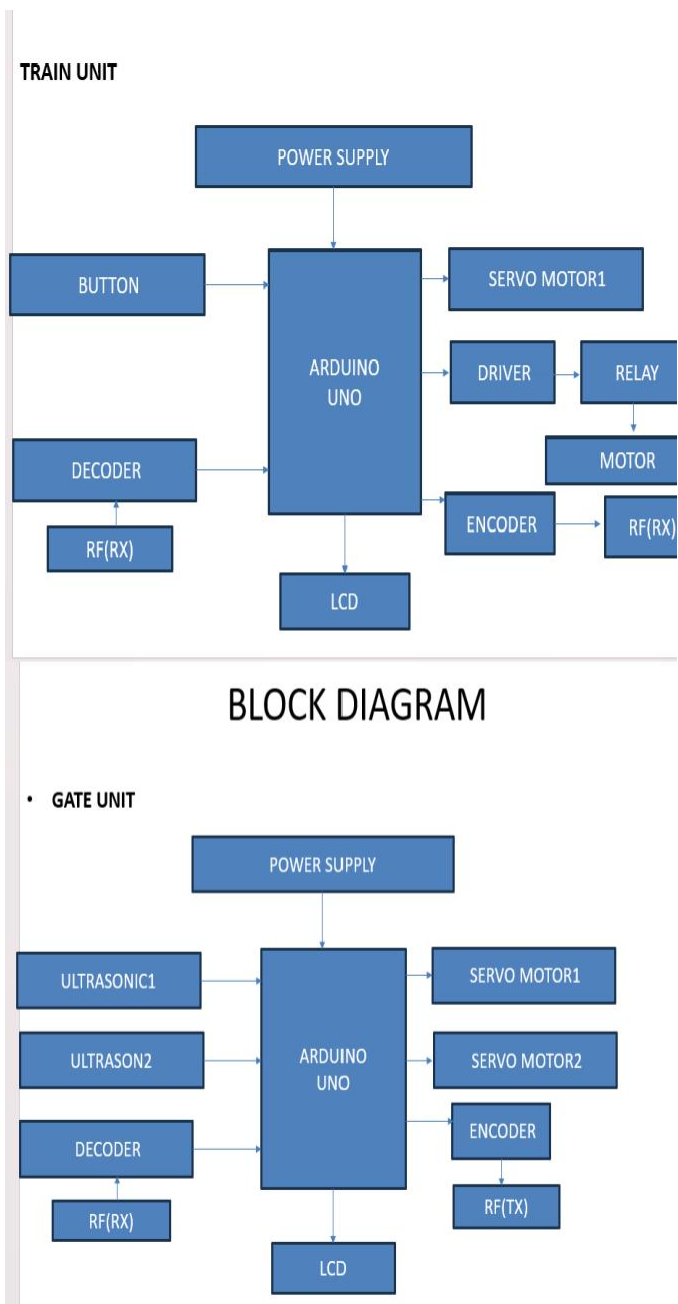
TRAIN UNIT

POWER SUPPLY

BUTTON

ARDUINO UNO

SERVO MOTOR1

DRIVER

RELAY

MOTOR

DECODER

RF(RX)

ENCODER

RF(RX)

LCD

BLOCK DIAGRAM

• GATE UNIT

POWER SUPPLY

ULTRASONIC1

ULTRASON2

DECODER

RF(RX)

ARDUINO UNO

SERVO MOTOR1

SERVO MOTOR2

ENCODER

RF(TX)

LCD